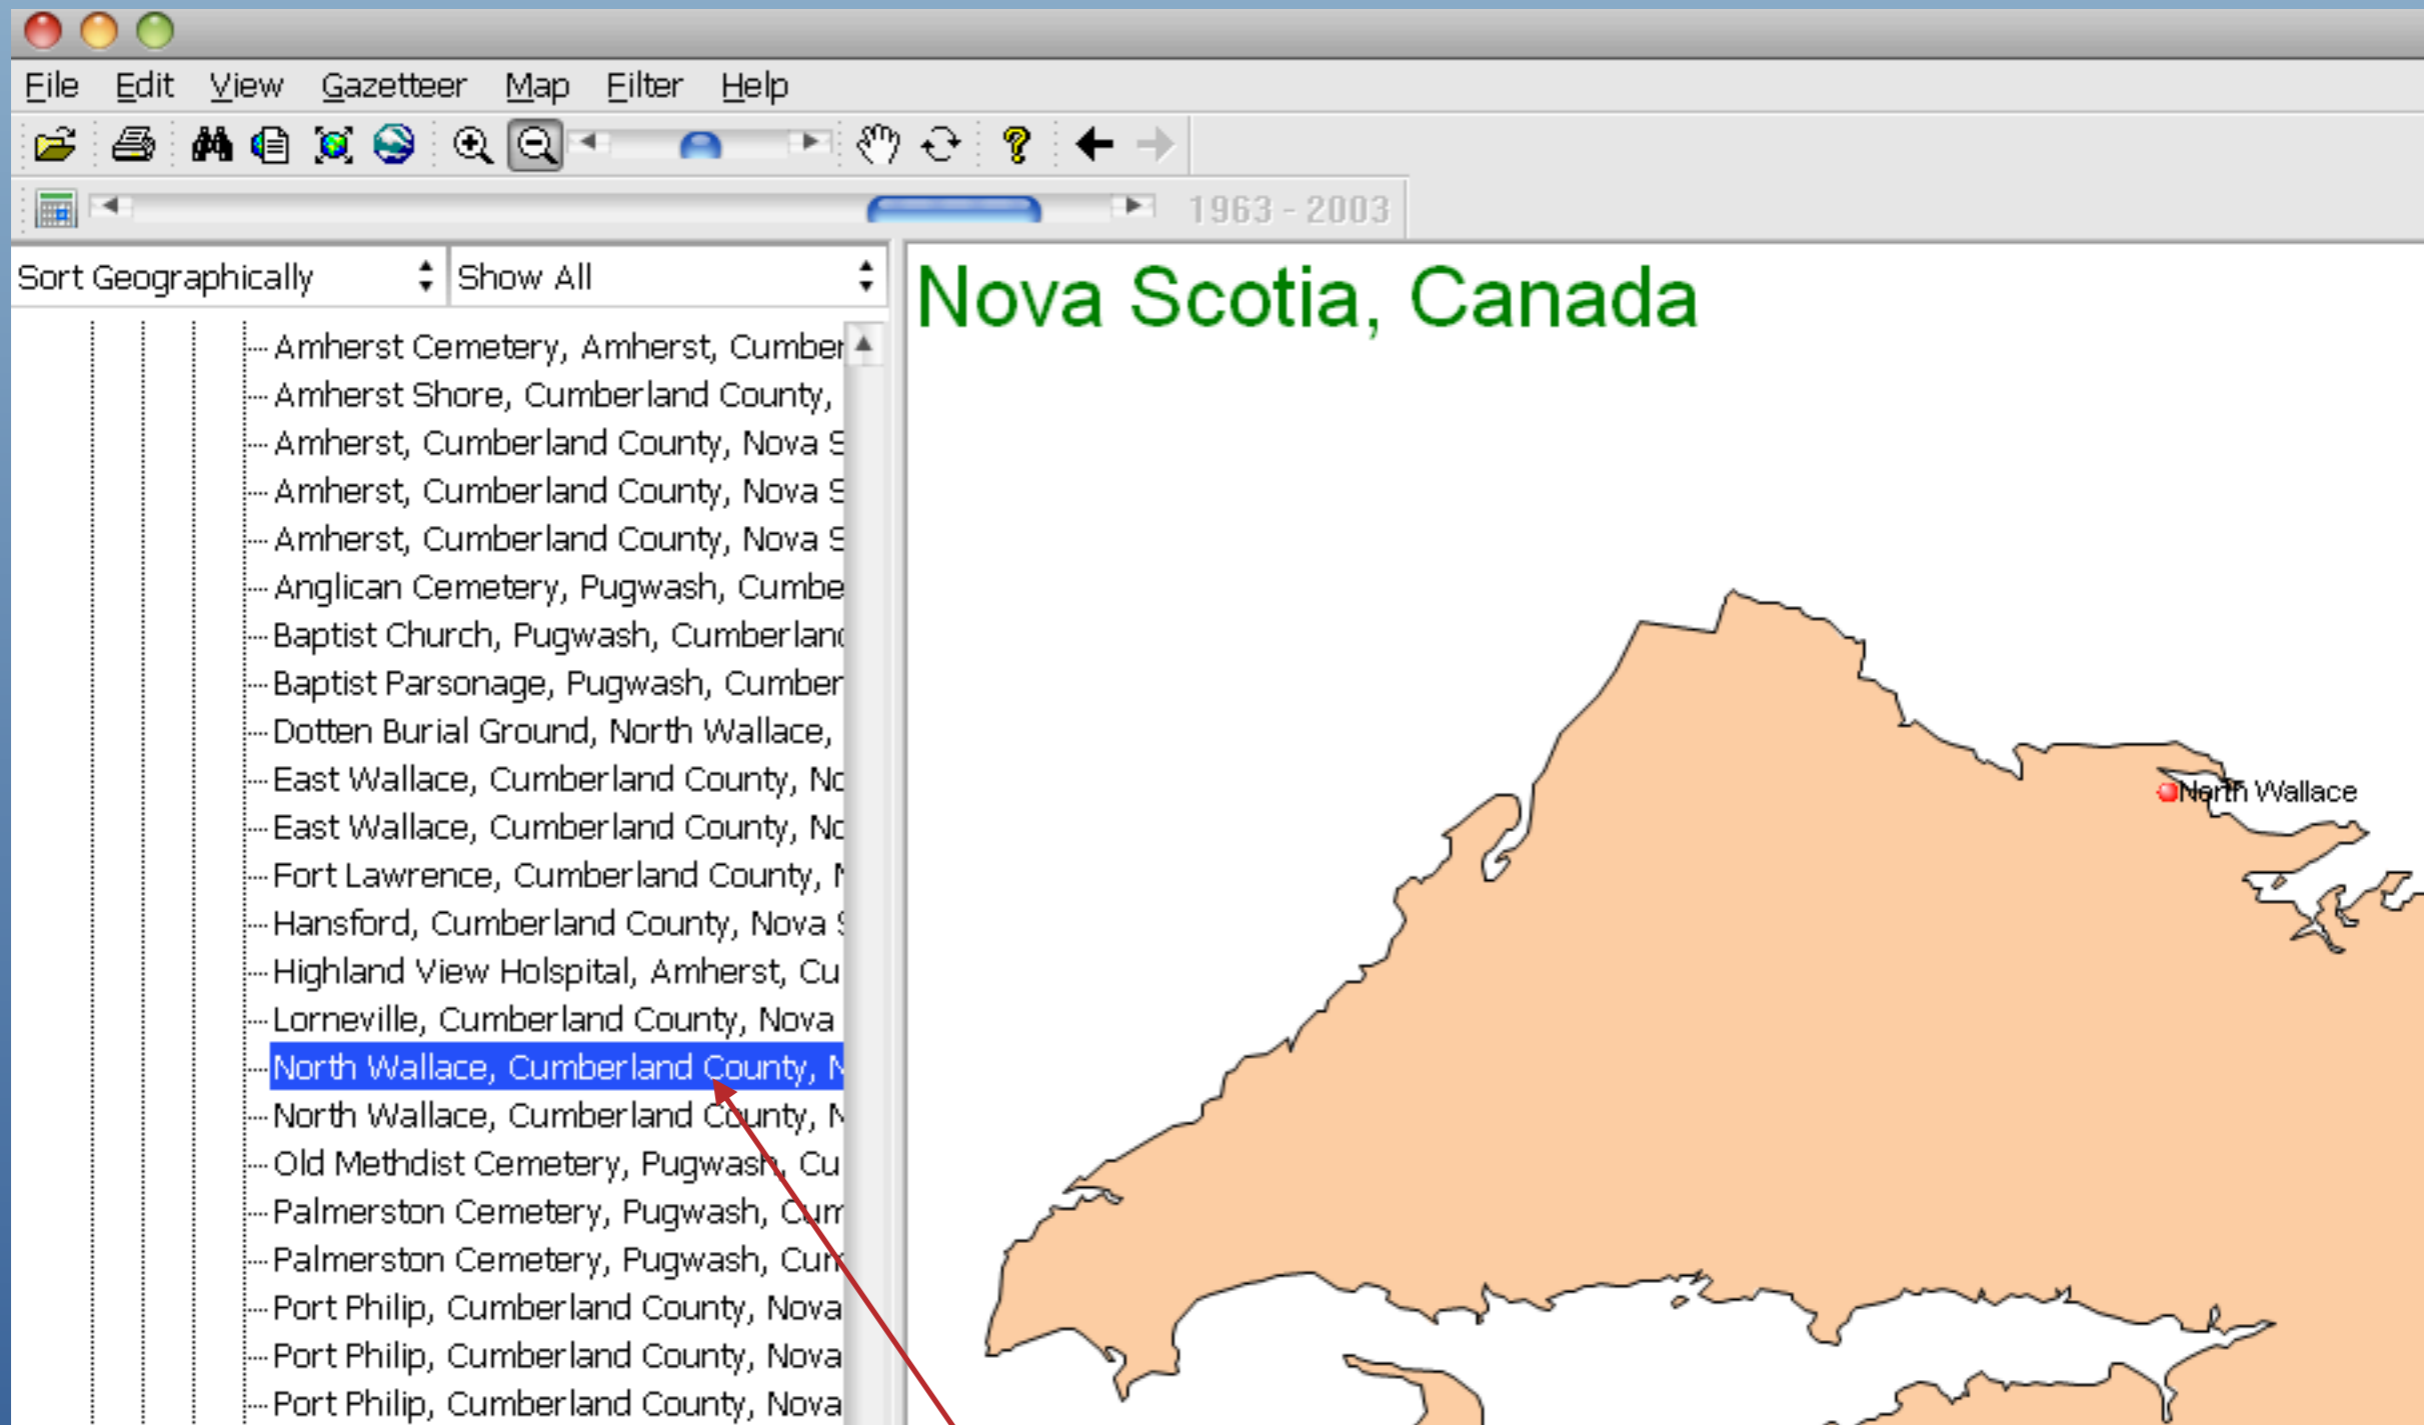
File Edit View Gazetteer Map Filter Help

1963 - 2003

Sort Geographically
Show All

Amherst Cemetery, Amherst, Cumber
Amherst Shore, Cumberland County,
Amherst, Cumberland County, Nova S
Amherst, Cumberland County, Nova S
Amherst, Cumberland County, Nova S
Anglican Cemetery, Pugwash, Cumbe
Baptist Church, Pugwash, Cumberland
Baptist Parsonage, Pugwash, Cumber
Dotten Burial Ground, North Wallace,
East Wallace, Cumberland County, No
East Wallace, Cumberland County, No
Fort Lawrence, Cumberland County, N
Hansford, Cumberland County, Nova S
Highland View Holspital, Amherst, Cu
Lorneville, Cumberland County, Nova
North Wallace, Cumberland County, N
North Wallace, Cumberland County, N
Old Methdist Cemetery, Pugwash, Cu
Palmerston Cemetery, Pugwash, Cum
Palmerston Cemetery, Pugwash, Cum
Port Philip, Cumberland County, Nova
Port Philip, Cumberland County, Nova
Port Philip, Cumberland County, Nova

Nova Scotia, Canada

North Wallace